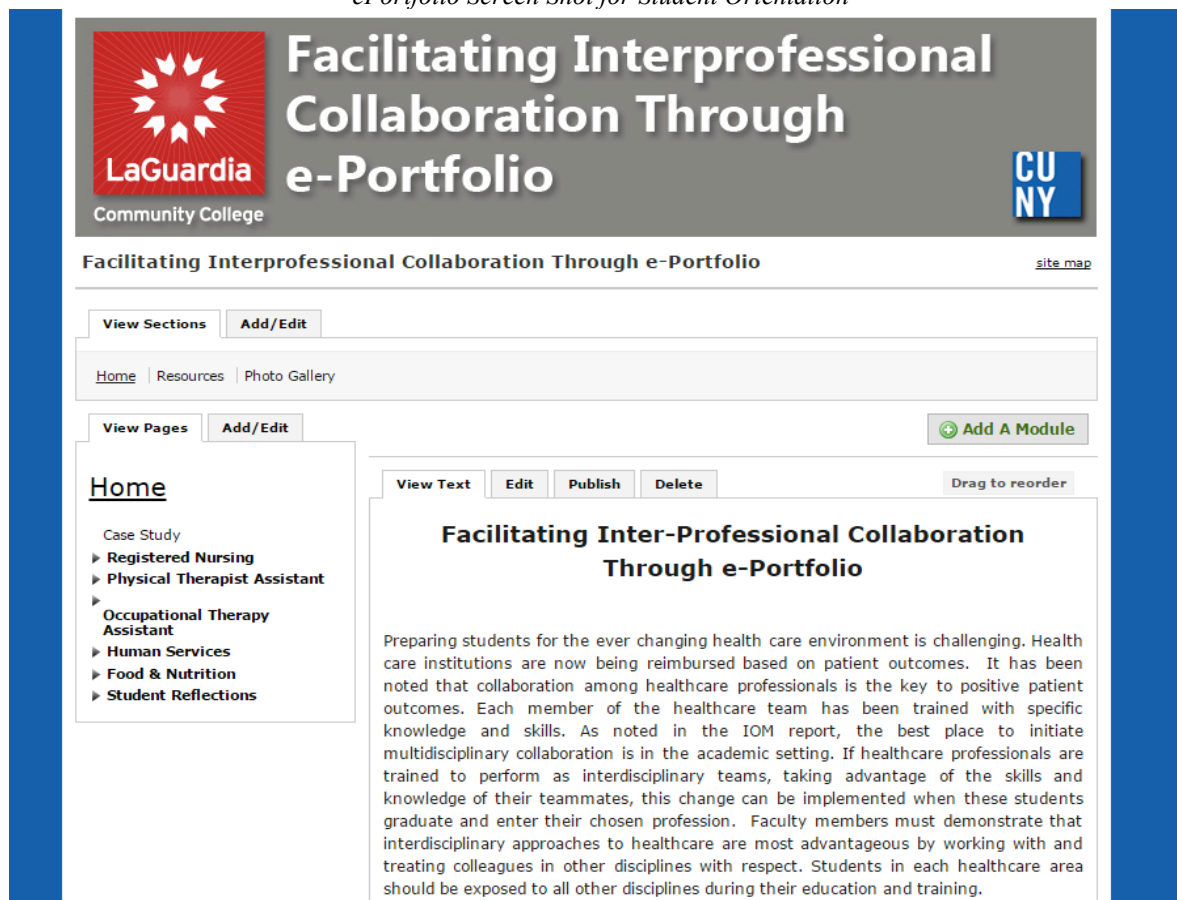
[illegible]

LaGuardia Community College

Facilitating Interprofessional Collaboration Through e-Portfolio

CU NY

Facilitating Interprofessional Collaboration Through e-Portfolio

site map

View Sections | Add/Edit

Home | Resources | Photo Gallery

View Pages | Add/Edit

Add A Module

Home

Case Study
Registered Nursing
Physical Therapist Assistant
Occupational Therapy Assistant
Human Services
Food & Nutrition
Student Reflections

View Text | Edit | Publish | Delete

Drag to reorder

Facilitating Inter-Professional Collaboration Through e-Portfolio

Preparing students for the ever changing health care environment is challenging. Health care institutions are now being reimbursed based on patient outcomes. It has been noted that collaboration among healthcare professionals is the key to positive patient outcomes. Each member of the healthcare team has been trained with specific knowledge and skills. As noted in the IOM report, the best place to initiate multidisciplinary collaboration is in the academic setting. If healthcare professionals are trained to perform as interdisciplinary teams, taking advantage of the skills and knowledge of their teammates, this change can be implemented when these students graduate and enter their chosen profession. Faculty members must demonstrate that interdisciplinary approaches to healthcare are most advantageous by working with and treating colleagues in other disciplines with respect. Students in each healthcare area should be exposed to all other disciplines during their education and training.